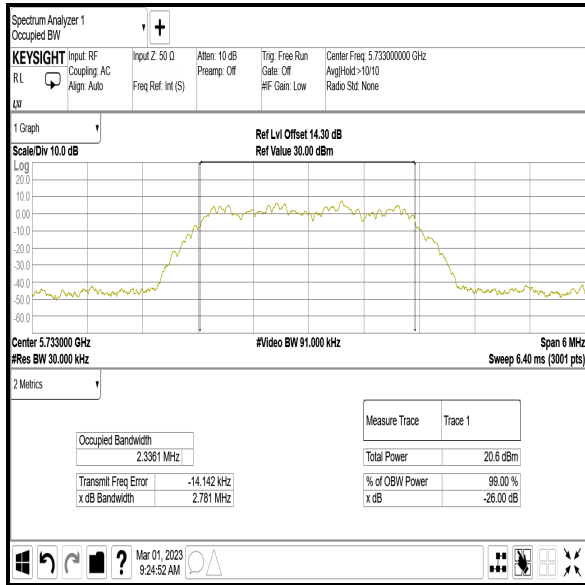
Spectrum Analyzer 1
Occupied BW

KEYSIGHT
RL
LXI

Input: RF
Coupling: AC
Align: Auto

Input Z: 50 Ω
Freq Ref: Int (S)

Atten: 10 dB
Preamp: Off

Trig: Free Run
Gate: Off
#IF Gain: Low

Center Freq: 5.733000000 GHz
Avg|Hold:>10/10
Radio Std: None

1 Graph

Scale/Div 10.0 dB

Ref Lvl Offset 14.30 dB
Ref Value 30.00 dBm

Log
20.0
10.0
0.00
-10.0
-20.0
-30.0
-40.0
-50.0
-60.0
-70.0

Center 5.733000 GHz
#Res BW 30.000 kHz

#Video BW 91.000 kHz

Span 6 MHz
Sweep 6.40 ms (3001 pts)

2 Metrics

| Occupied Bandwidth | |
|---|---|
| | 2.3361 MHz |
| Transmit Freq Error | -14.142 kHz |
| x dB Bandwidth | 2.781 MHz |

| Measure Trace | Trace 1 |
|---|---|
| Total Power | 20.6 dBm |
| % of OBW Power | 99.00 % |
| x dB | -26.00 dB |

Mar 01, 2023
9:24:52 AM